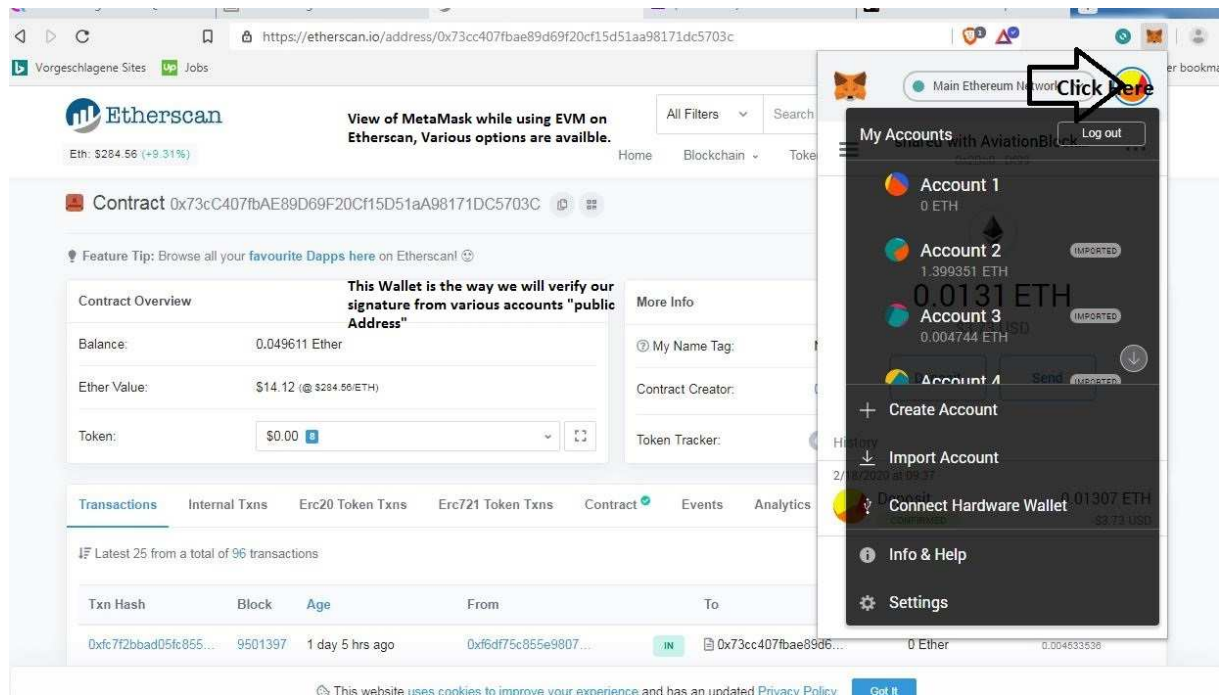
https://etherscan.io/address/0x73cc407fbae89d69f20cf15d51aa98171dc5703c

Vorgeschlagene Sites Jobs

er bookma

Etherscan

Eth: $284.56 (+9.31%)

View of MetaMask while using EVM on Etherscan, Various options are availble.

All Filters Search

Home Blockchain Toke

Contract 0x73cC407fbAE89D69F20Cf15D51aA98171DC5703C

Feature Tip: Browse all your favourite Dapps here on Etherscan!

This Wallet is the way we will verify our signature from various accounts "public Address"

Contract Overview

Balance: 0.049611 Ether

Ether Value: $14.12 (@ $284.56/ETH)

Token: $0.00

More Info

My Name Tag:

Contract Creator:

Token Tracker:

Transactions Internal Txns Erc20 Token Txns Erc721 Token Txns Contract Events Analytics

Latest 25 from a total of 96 transactions

| Txn Hash | Block | Age | From | | To | | |
|---|---|---|---|---|---|---|---|
| 0xfc7f2bbad05fc855... | 9501397 | 1 day 5 hrs ago | 0xf6df75c855e9807... | IN | 0x73cc407fbae89d6... | 0 Ether | 0.004533536 |

This website uses cookies to improve your experience and has an updated Privacy Policy. Got It

Main Ethereum Network

Click here

My Accounts

Log out

shared with AviationBlock

Account 1
0 ETH

Account 2
1.399351 ETH
IMPORTED

0.0131 ETH

Account 3
0.004744 ETH
IMPORTED

Account 4
IMPORTED

Send

Create Account

History

Import Account

2/18/2020 at 09:37

Connect Hardware Wallet

0.01307 ETH

$3.73 USD

Info & Help

Settings